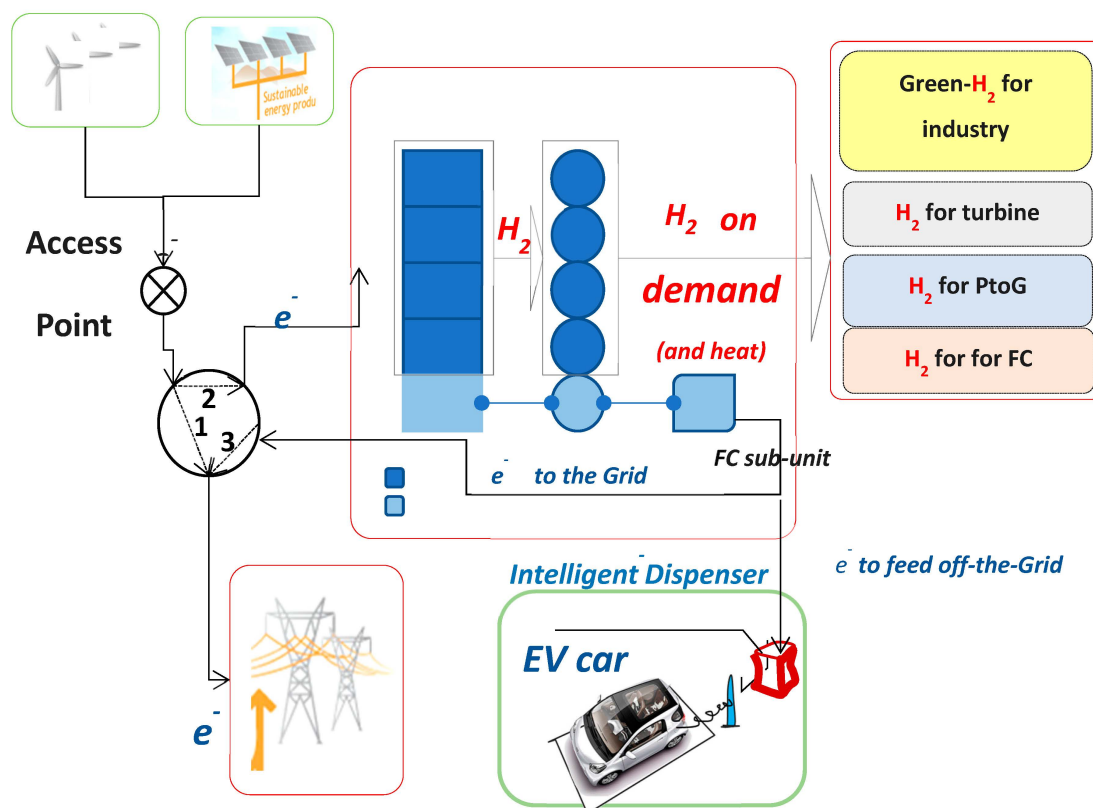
Sustainable energy produ

Access Point

$e^-$

2
1
3

$H_2$

$H_2$ on demand

(and heat)

FC sub-unit

$e^-$ to the Grid

Green-$H_2$ for industry

$H_2$ for turbine

$H_2$ for PtoG

$H_2$ for for FC

Intelligent Dispenser

$e^-$ to feed off-the-Grid

EV car

$e^-$